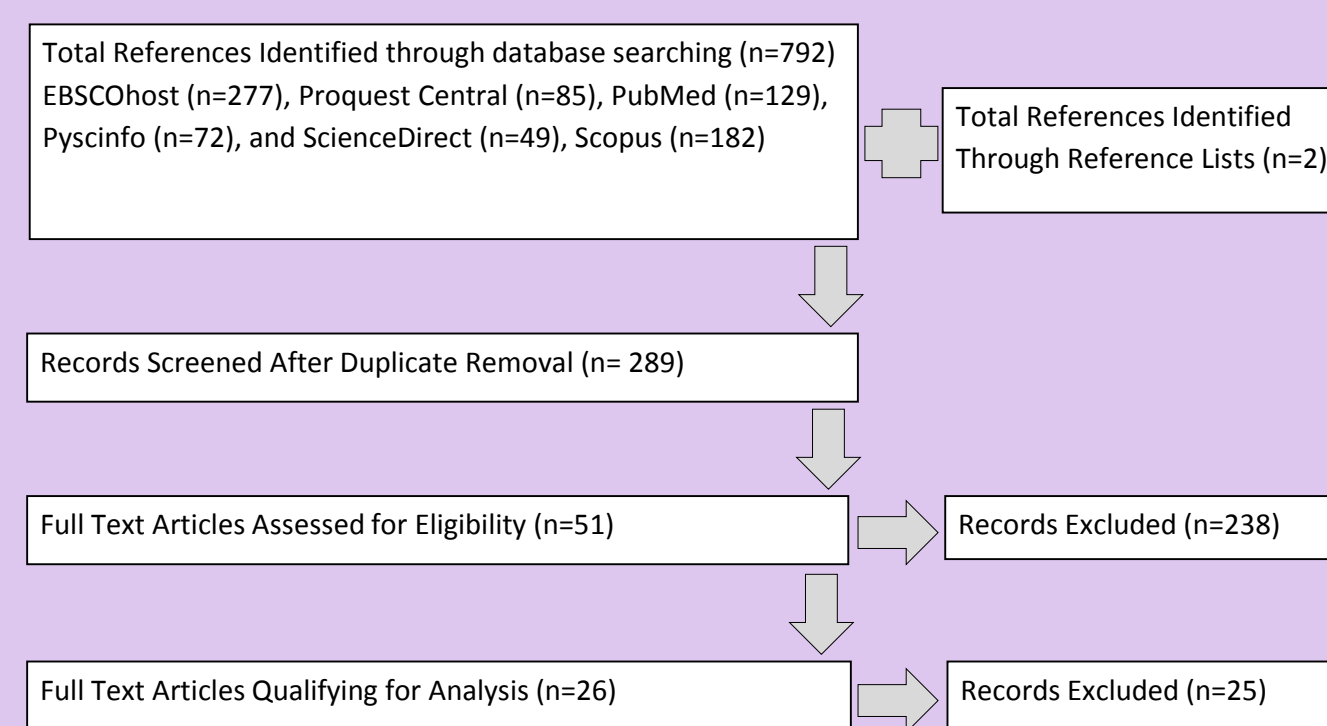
Total References Identified through database searching (n=792) EBSCOhost (n=277), Proquest Central (n=85), PubMed (n=129), Pyscinfo (n=72), and ScienceDirect (n=49), Scopus (n=182)

Total References Identified Through Reference Lists (n=2)

Records Screened After Duplicate Removal (n= 289)

Full Text Articles Assessed for Eligibility (n=51)

Records Excluded (n=238)

Full Text Articles Qualifying for Analysis (n=26)

Records Excluded (n=25)